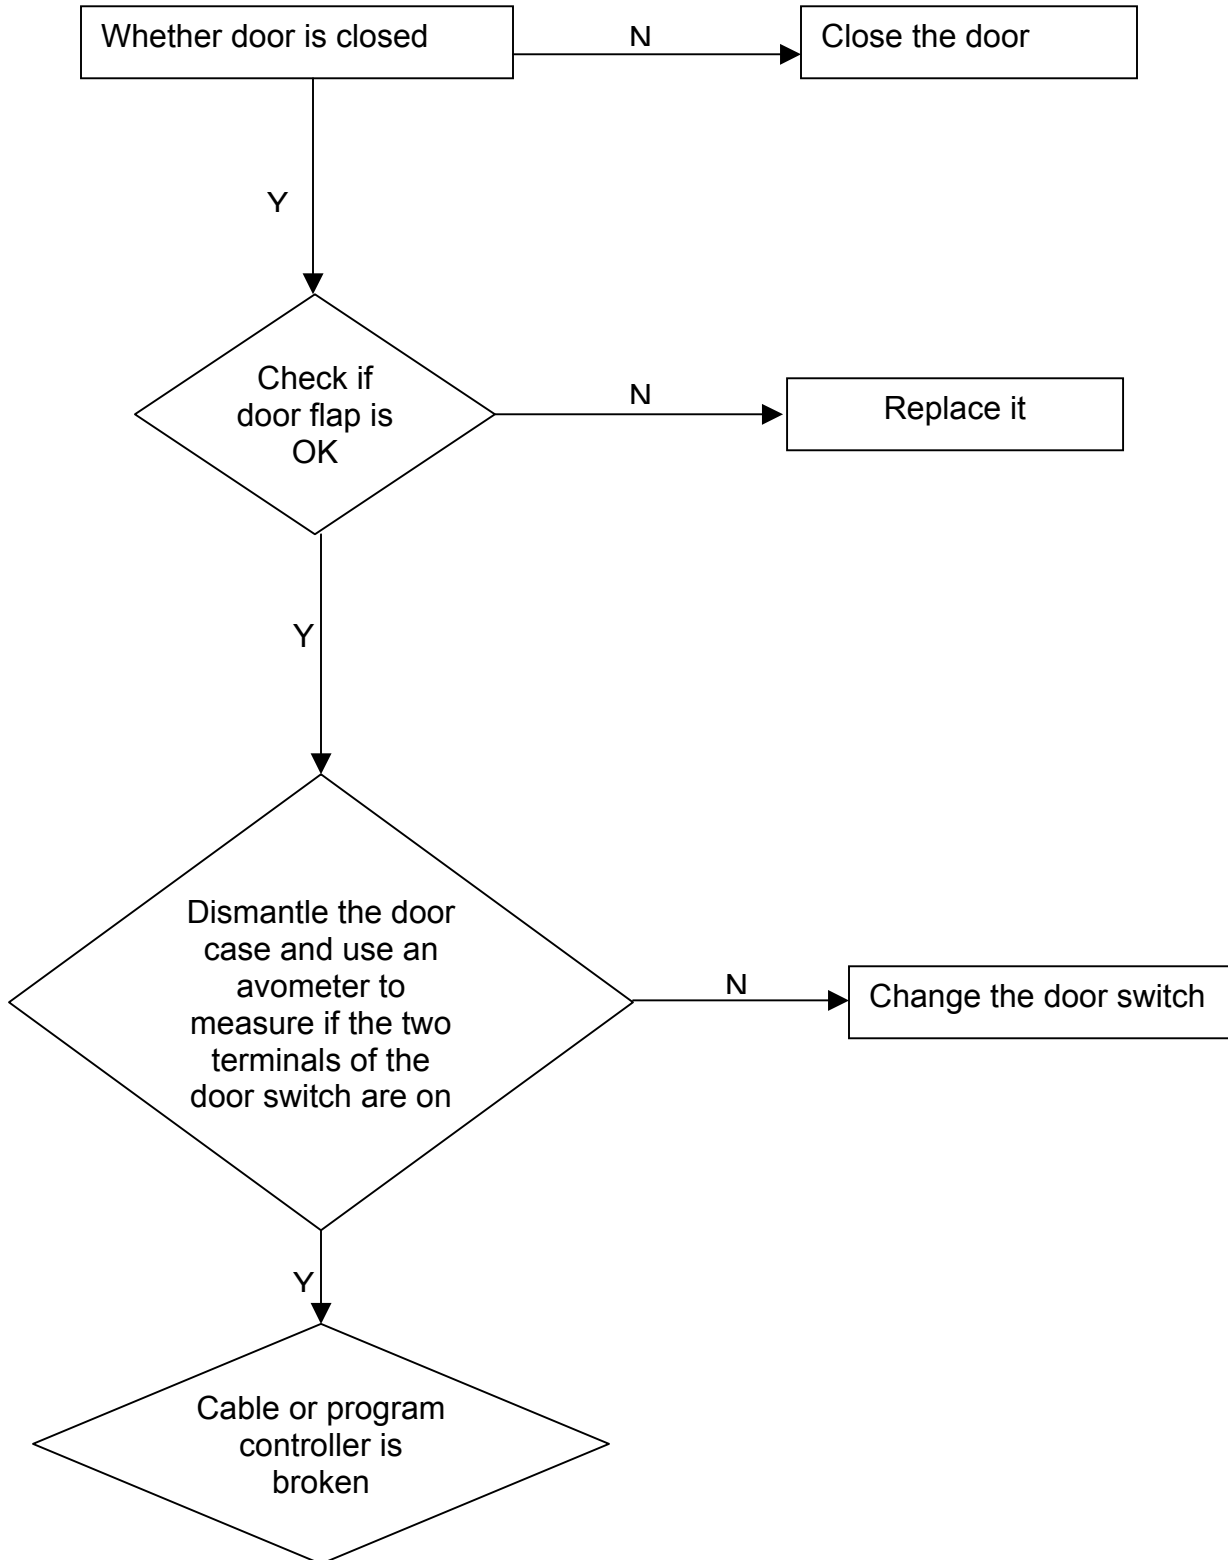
Whether door is closed

N

Close the door

Y

Check if door flap is OK

N

Replace it

Y

Dismantle the door case and use an avometer to measure if the two terminals of the door switch are on

N

Change the door switch

Y

Cable or program controller is broken